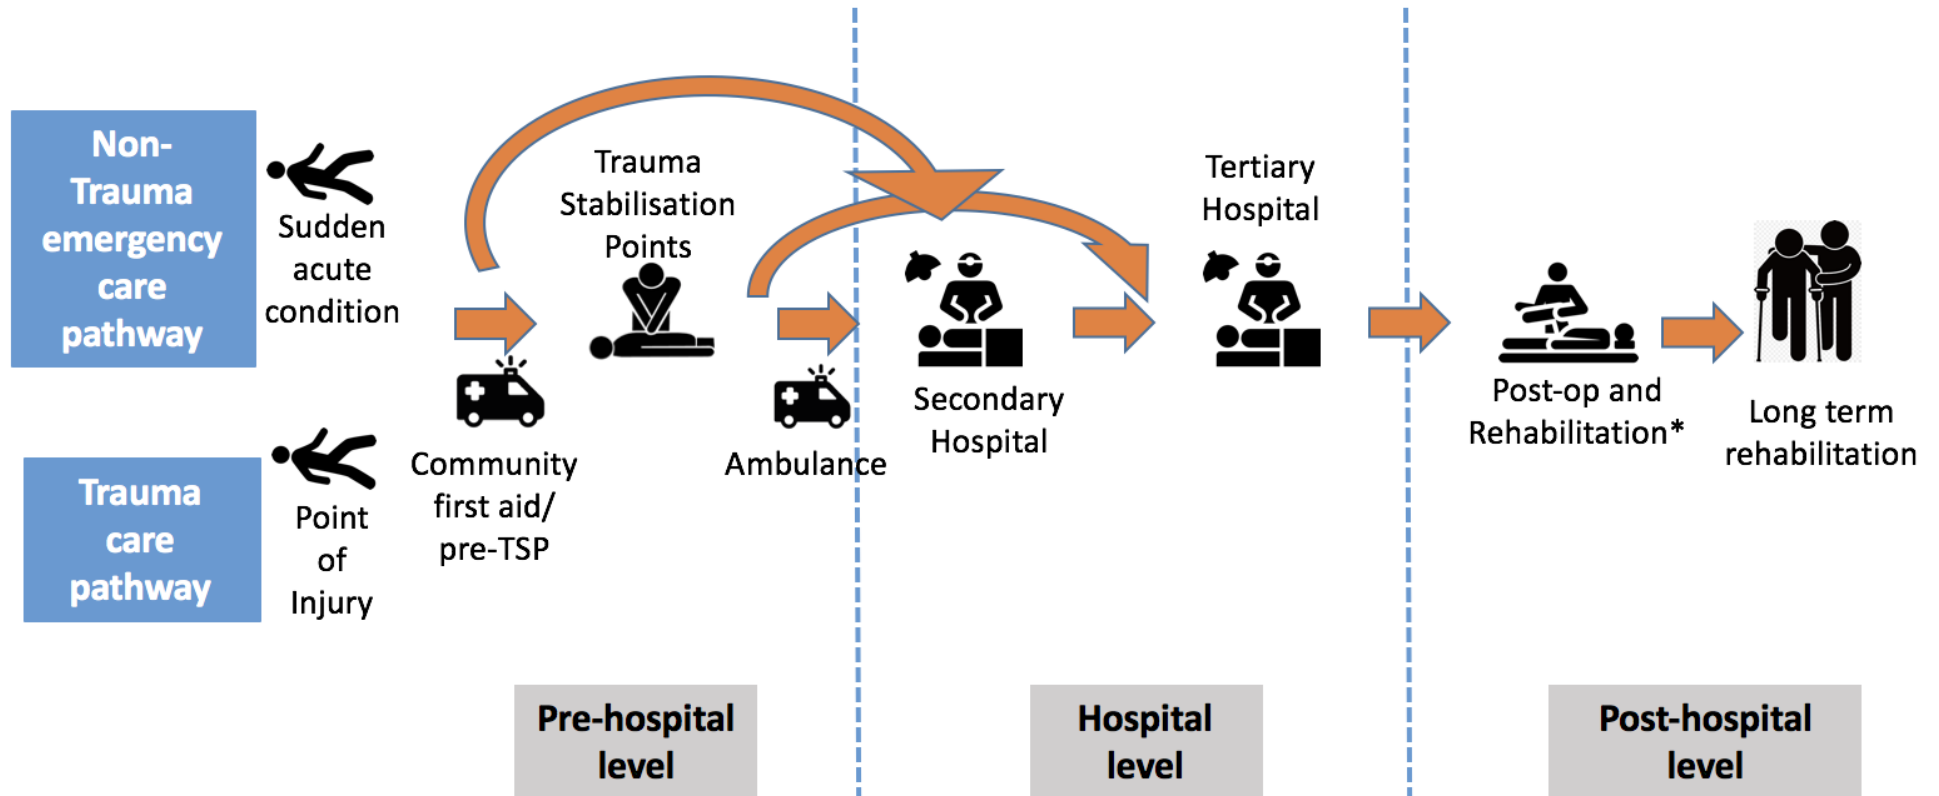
Non-Trauma emergency care pathway

Sudden acute condition

Trauma care pathway

Point of Injury

Community first aid/ pre-TSP

Trauma Stabilisation Points

Ambulance

Secondary Hospital

Tertiary Hospital

Post-op and Rehabilitation*

Long term rehabilitation

Pre-hospital level

Hospital level

Post-hospital level